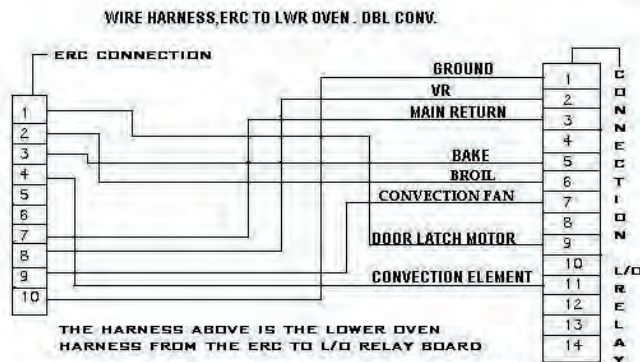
WIRE HARNESS,ERC TO LWR OVEN . DBL CONV.

ERC CONNECTION

1
2
3
4
5
6
7
8
9
10

GROUND
VR
MAIN RETURN
BAKE
BROIL
CONVECTION FAN
DOOR LATCH MOTOR
CONVECTION ELEMENT

1
2
3
4
5
6
7
8
9
10
11
12
13
14

C
O
N
N
E
C
T
I
O
N

L/O
R
E
L
A
Y

THE HARNESS ABOVE IS THE LOWER OVEN HARNESS FROM THE ERC TO L/O RELAY BOARD